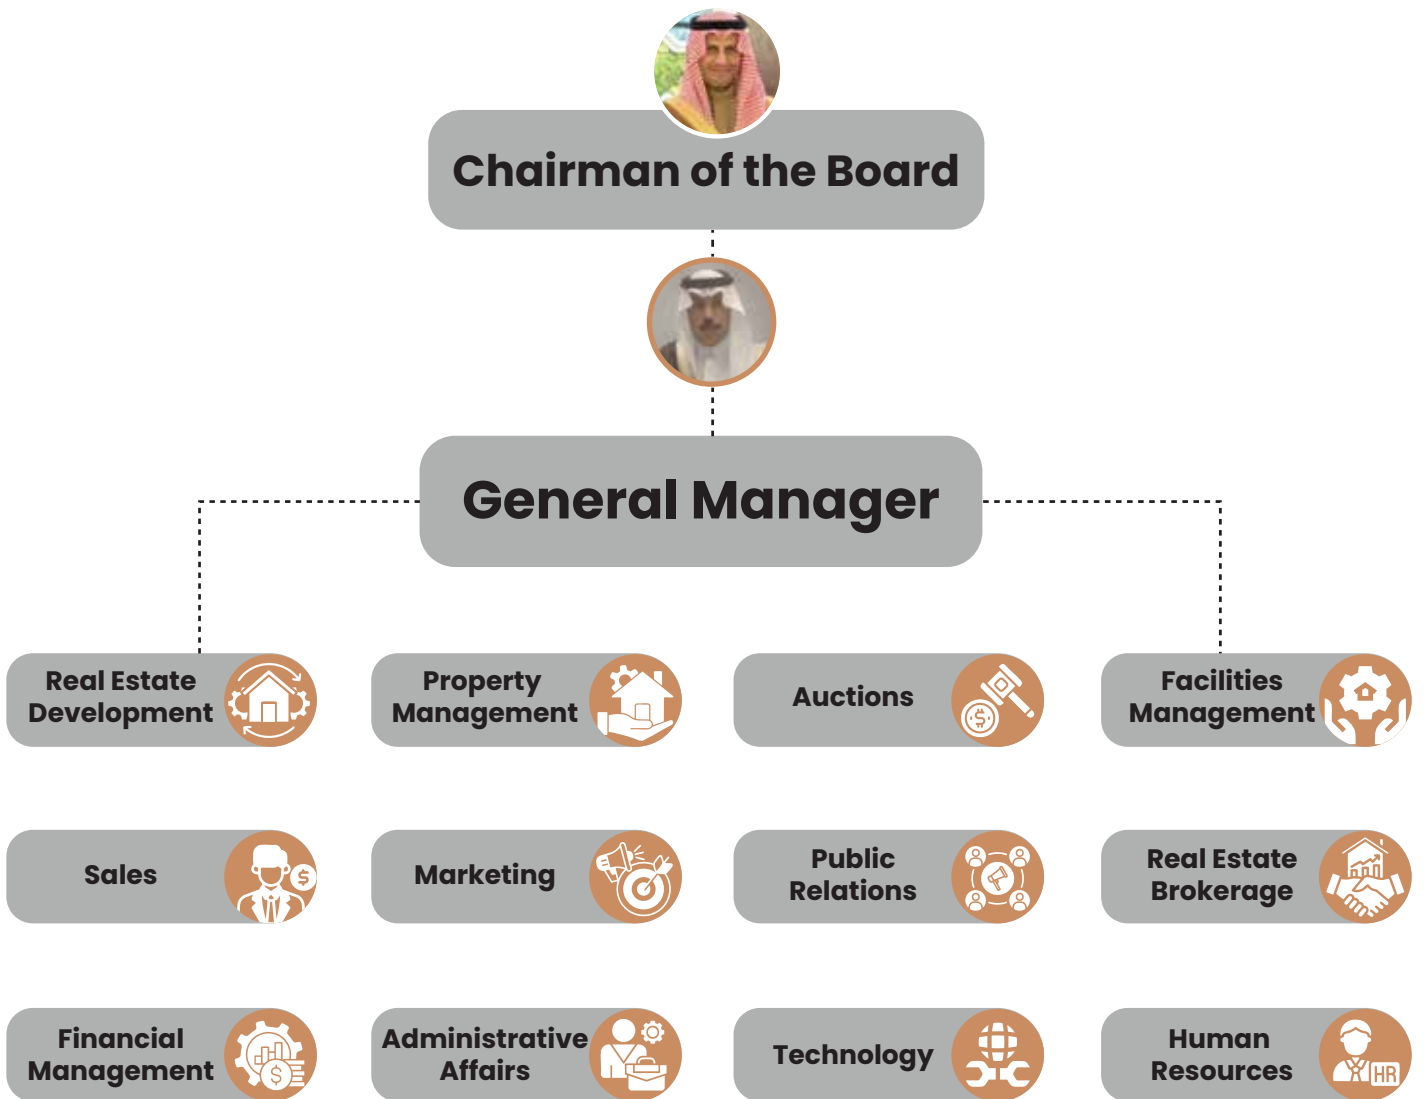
Chairman of the Board

General Manager

Real Estate Development

Property Management

Auctions

Facilities Management

Sales

Marketing

Public Relations

Real Estate Brokerage

Financial Management

Administrative Affairs

Technology

Human Resources

HR